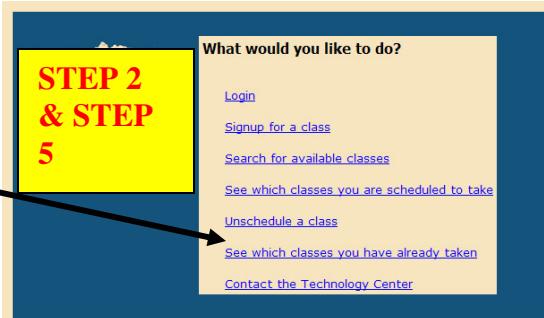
STEP 2 & STEP 5

What would you like to do?

Login

Signup for a class

Search for available classes

See which classes you are scheduled to take

Unschedule a class

See which classes you have already taken

Contact the Technology Center